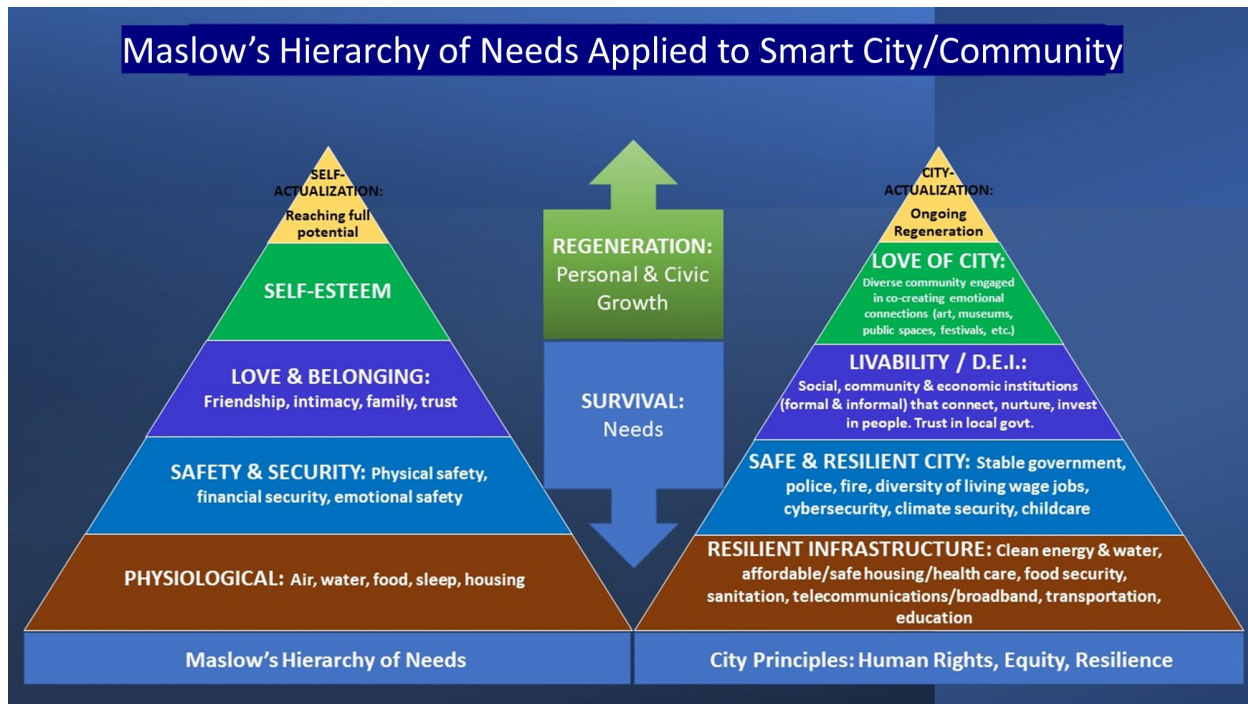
Maslow's Hierarchy of Needs Applied to Smart City/Community

SELF-ACTUALIZATION: Reaching full potential

SELF-ESTEEM

LOVE & BELONGING: Friendship, intimacy, family, trust

SAFETY & SECURITY: Physical safety, financial security, emotional safety

PHYSIOLOGICAL: Air, water, food, sleep, housing

Maslow's Hierarchy of Needs

REGENERATION: Personal & Civic Growth

SURVIVAL: Needs

CITY-ACTUALIZATION: Ongoing Regeneration

LOVE OF CITY: Diverse community engaged in co-creating emotional connections (art, museums, public spaces, festivals, etc.)

LIVABILITY / D.E.I.: Social, community & economic institutions (formal & informal) that connect, nurture, invest in people. Trust in local govt.

SAFE & RESILIENT CITY: Stable government, police, fire, diversity of living wage jobs, cybersecurity, climate security, childcare

RESILIENT INFRASTRUCTURE: Clean energy & water, affordable/safe housing/health care, food security, sanitation, telecommunications/broadband, transportation, education

City Principles: Human Rights, Equity, Resilience